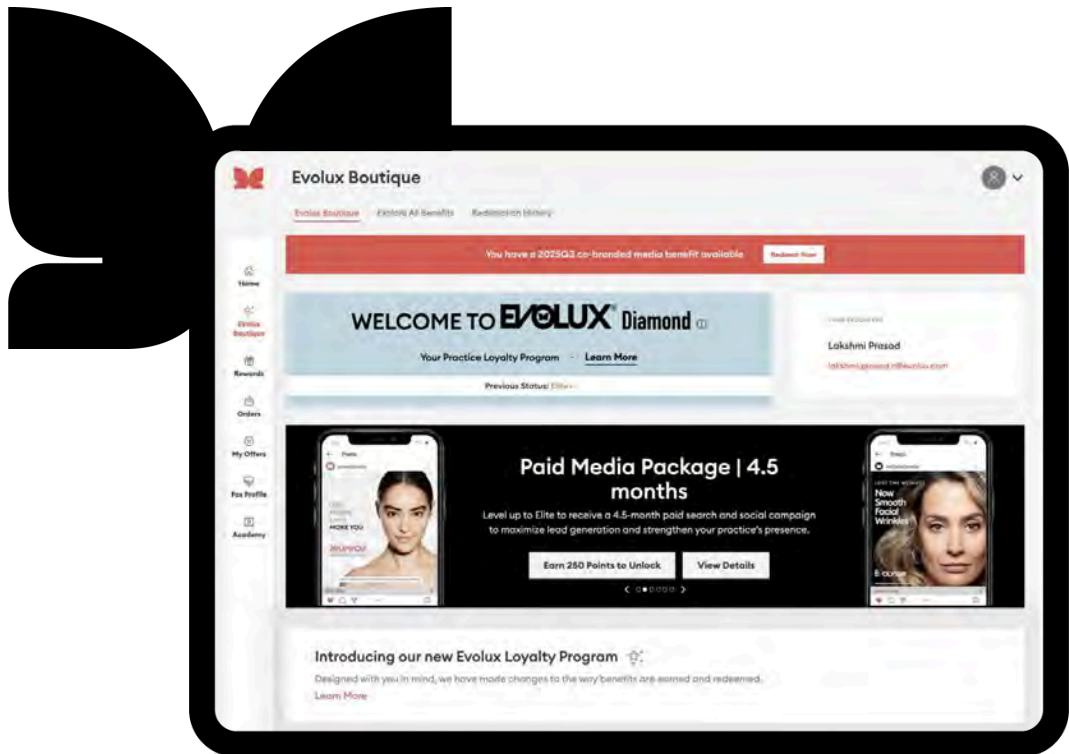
Evolux Boutique

Evolux Boutique Explore All Benefits Redemption History

You have a 2025Q3 co-branded media benefit available Redeem Now

Home

Evolux Boutique

Rewards

Orders

My Offers

Fox Profile

Academy

WELCOME TO EVOLUX® Diamond

Your Practice Loyalty Program · Learn More

Previous Status: Elite

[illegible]

Lakshmi Prasad

lakshmi.prasad@evolus.com

Paid Media Package | 4.5 months

Level up to Elite to receive a 4.5-month paid search and social campaign to maximize lead generation and strengthen your practice's presence.

Earn 250 Points to Unlock

View Details

MORE YOU

Now Smooth Facial Wrinkles

Introducing our new Evolux Loyalty Program

Designed with you in mind, we have made changes to the way benefits are earned and redeemed.

Learn More